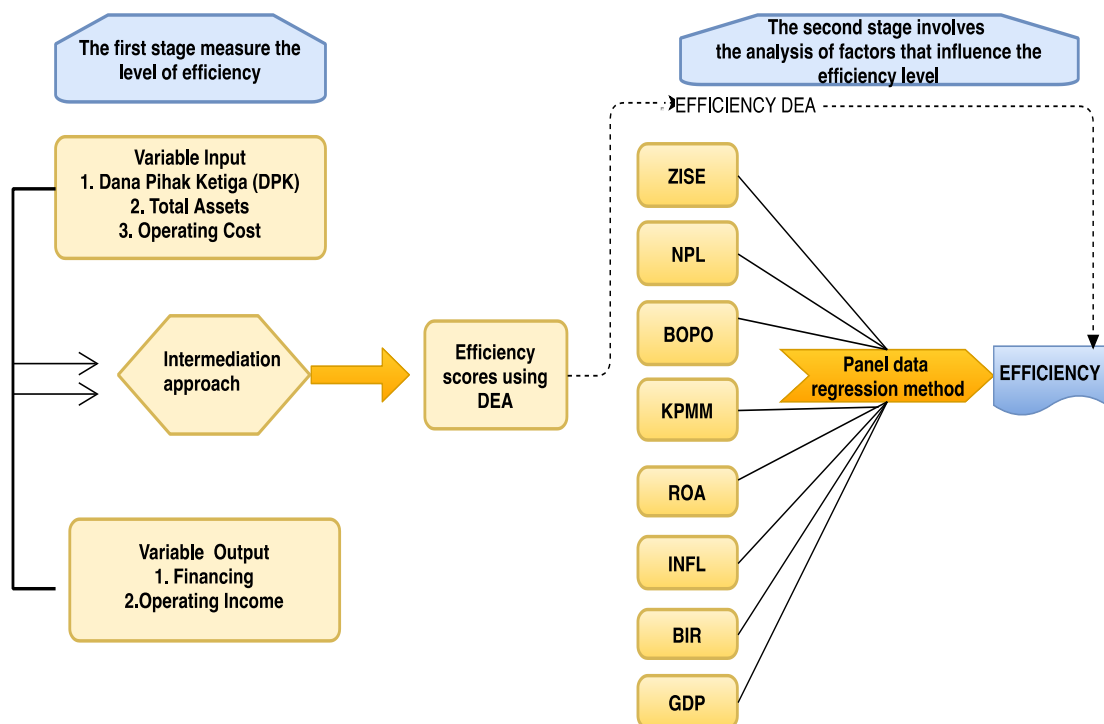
The first stage measure the level of efficiency

The second stage involves the analysis of factors that influence the efficiency level

Variable Input
1. Dana Pihak Ketiga (DPK)
2. Total Assets
3. Operating Cost

Intermediation approach

Efficiency scores using DEA

EFFICIENCY DEA

ZISE

NPL

BOPO

KPMM

ROA

INFL

BIR

GDP

Panel data regression method

EFFICIENCY

Variable Output
1. Financing
2.Operating Income